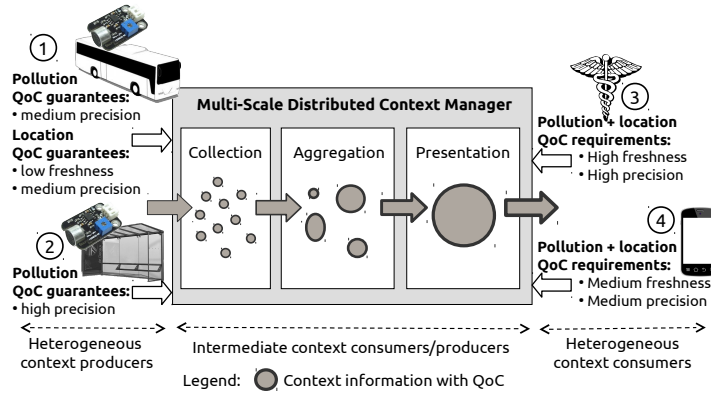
1

Pollution
QoC guarantees:
• medium precision
Location
QoC guarantees:
• low freshness
• medium precision

2

Pollution
QoC guarantees:
• high precision

Multi-Scale Distributed Context Manager

Collection

Aggregation

Presentation

3

Pollution + location
QoC requirements:
• High freshness
• High precision

4

Pollution + location
QoC requirements:
• Medium freshness
• Medium precision

Heterogeneous context producers

Intermediate context consumers/producers

Heterogeneous context consumers

Legend: Context information with QoC